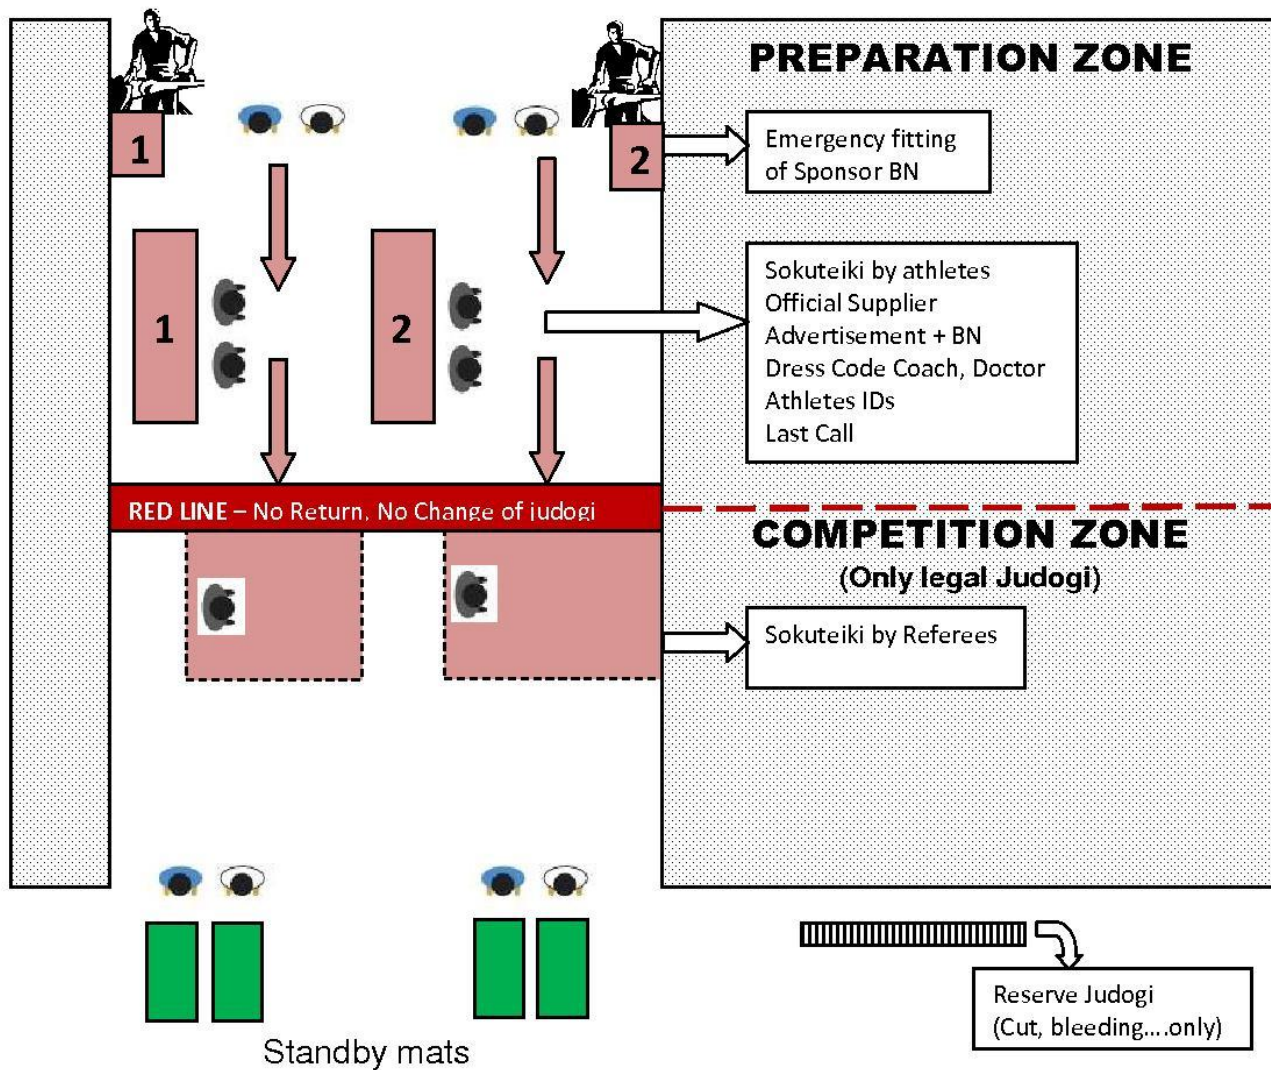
PREPARATION ZONE

1

2

Emergency fitting of Sponsor BN

1

2

Sokuteiki by athletes
Official Supplier
Advertisement + BN
Dress Code Coach, Doctor
Athletes IDs
Last Call

RED LINE – No Return, No Change of judogi

COMPETITION ZONE
(Only legal Judogi)

Sokuteiki by Referees

Reserve Judogi
(Cut, bleeding....only)

Standby mats